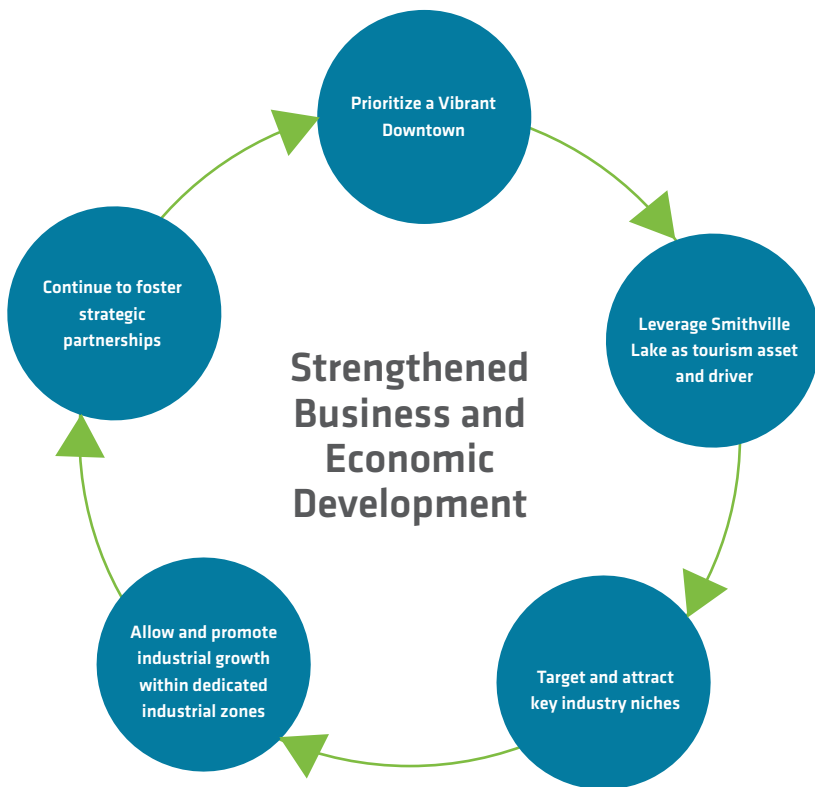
Prioritize a Vibrant Downtown

Leverage Smithville Lake as tourism asset and driver

Target and attract key industry niches

Allow and promote industrial growth within dedicated industrial zones

Continue to foster strategic partnerships

Strengthened Business and Economic Development